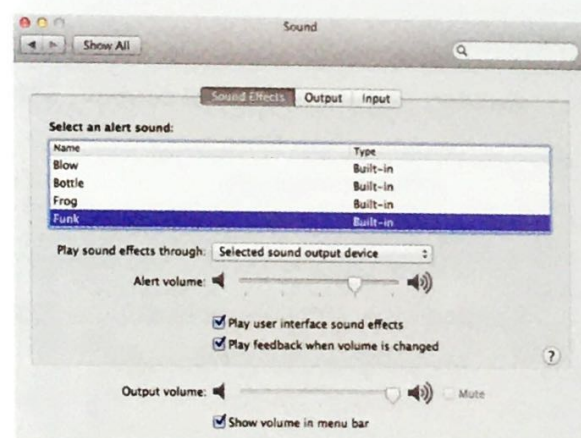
Sound

Show All

Sound Effects Output Input

Select an alert sound:

| Name | Type |
|---|---|
| Blow | Built-in |
| Bottle | Built-in |
| Frog | Built-in |
| Funk | Built-in |

Play sound effects through: Selected sound output device

Alert volume:

Play user interface sound effects

Play feedback when volume is changed

?

Output volume: Mute

Show volume in menu bar